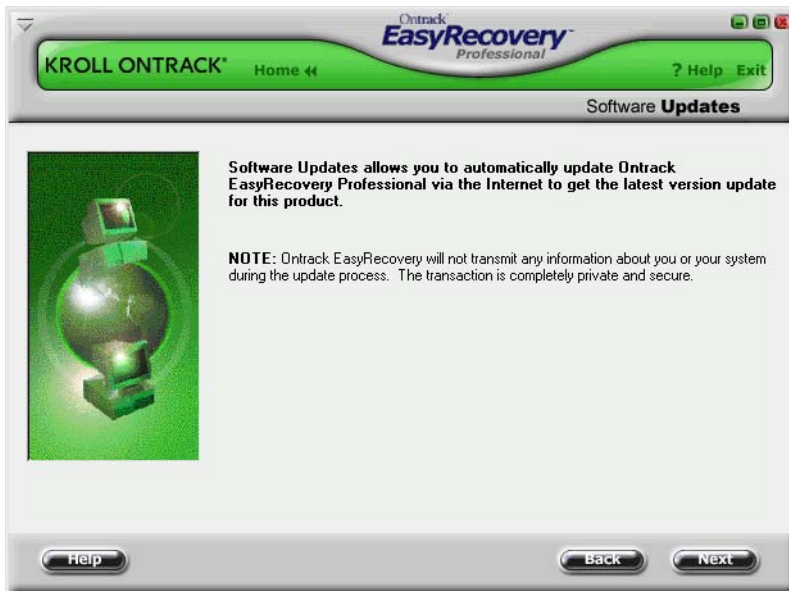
Ontrack EasyRecovery Professional

KROLL ONTRACK Home ? Help Exit

Software Updates

Software Updates allows you to automatically update Ontrack EasyRecovery Professional via the Internet to get the latest version update for this product.

NOTE: Ontrack EasyRecovery will not transmit any information about you or your system during the update process. The transaction is completely private and secure.

Help Back Next